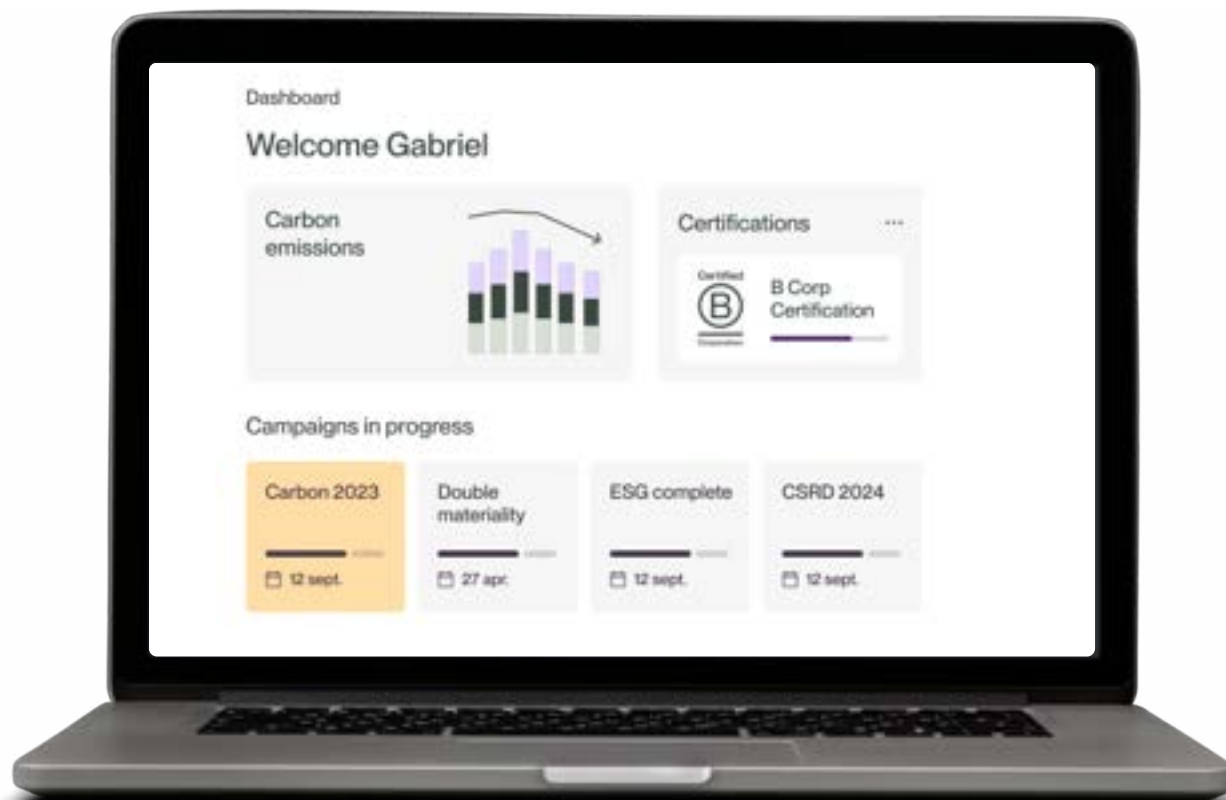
Dashboard

Welcome Gabriel

Carbon emissions

Certifications ···

Certified
B
Corporation

B Corp Certification

Campaigns in progress

Carbon 2023
12 sept.

Double materiality
27 apr.

ESG complete
12 sept.

CSRD 2024
12 sept.